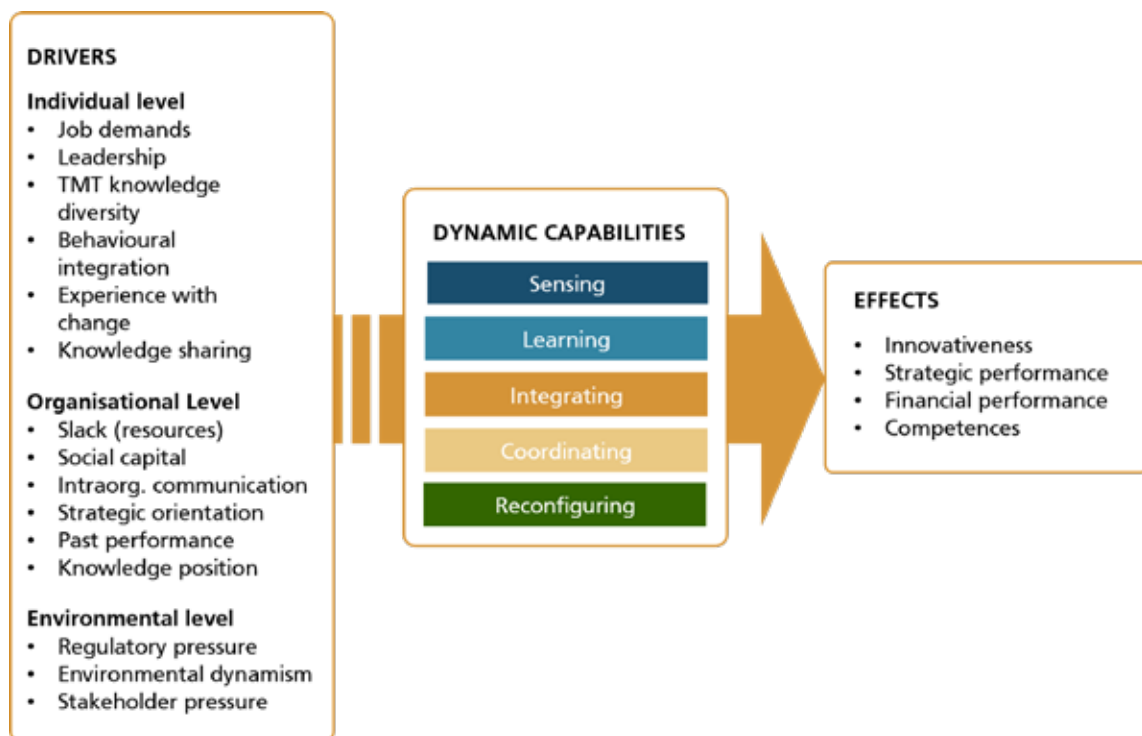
DRIVERS

Individual level
- Job demands
- Leadership
- TMT knowledge diversity
- Behavioural integration
- Experience with change
- Knowledge sharing

Organisational Level
- Slack (resources)
- Social capital
- Intraorg. communication
- Strategic orientation
- Past performance
- Knowledge position

Environmental level
- Regulatory pressure
- Environmental dynamism
- Stakeholder pressure

DYNAMIC CAPABILITIES
Sensing
Learning
Integrating
Coordinating
Reconfiguring

EFFECTS
- Innovativeness
- Strategic performance
- Financial performance
- Competences